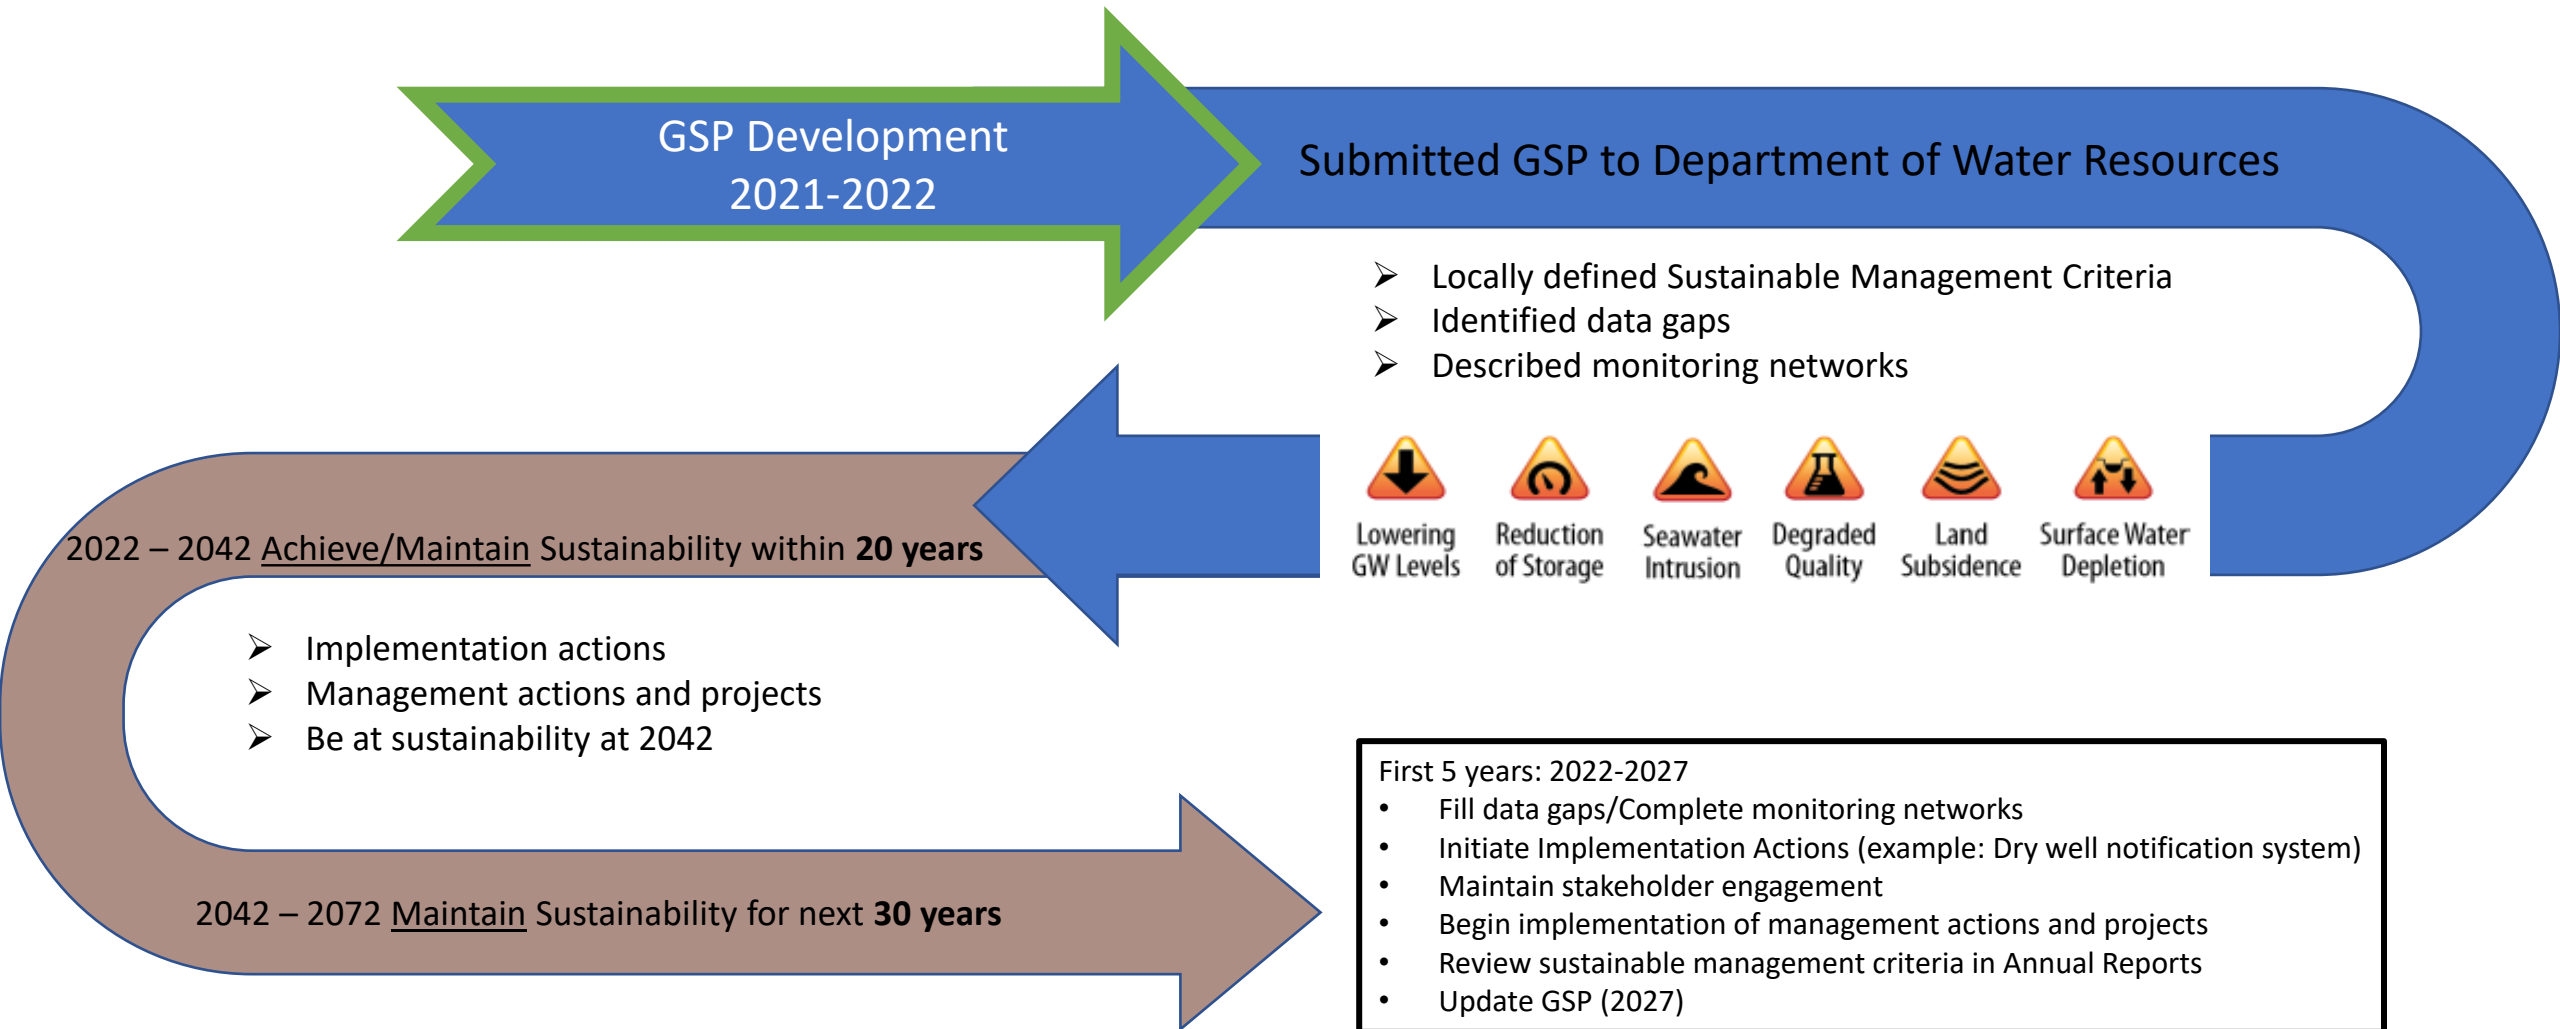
GSP Development
2021-2022

Submitted GSP to Department of Water Resources

➢ Locally defined Sustainable Management Criteria
➢ Identified data gaps
➢ Described monitoring networks

Lowering GW Levels

Reduction of Storage

Seawater Intrusion

Degraded Quality

Land Subsidence

Surface Water Depletion

2022 – 2042 Achieve/Maintain Sustainability within **20 years**

➢ Implementation actions
➢ Management actions and projects
➢ Be at sustainability at 2042

2042 – 2072 Maintain Sustainability for next **30 years**

First 5 years: 2022-2027
• Fill data gaps/Complete monitoring networks
• Initiate Implementation Actions (example: Dry well notification system)
• Maintain stakeholder engagement
• Begin implementation of management actions and projects
• Review sustainable management criteria in Annual Reports
• Update GSP (2027)